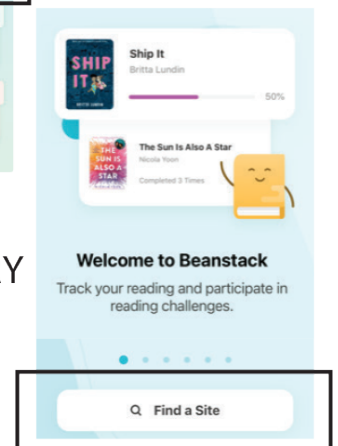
SHIP IT
BRITTA LUNDIN

Ship It
Britta Lundin
50%

THE SUN IS ALSO A STAR

The Sun Is Also A Star
Nicola Yoon
Completed 3 Times

Y

Welcome to Beanstack

Track your reading and participate in reading challenges.

Find a Site